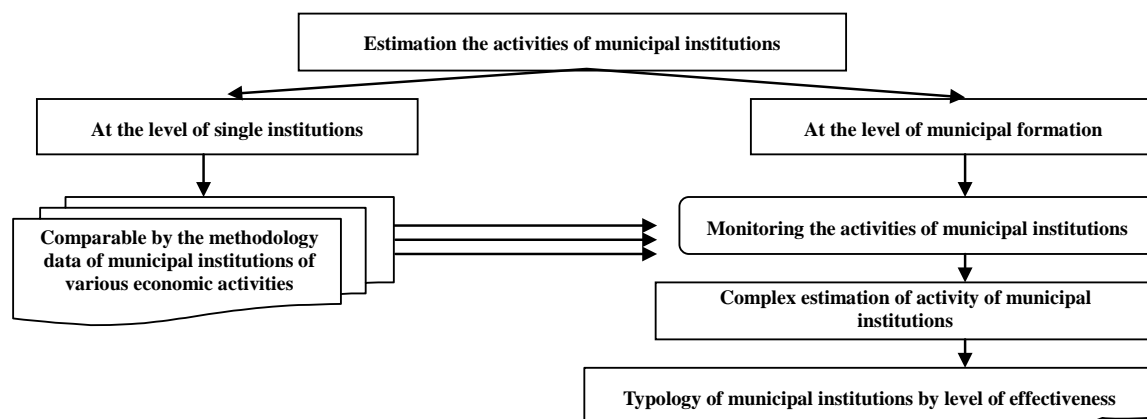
Estimation the activities of municipal institutions

At the level of single institutions

At the level of municipal formation

Comparable by the methodology data of municipal institutions of various economic activities

Monitoring the activities of municipal institutions

Complex estimation of activity of municipal institutions

Typology of municipal institutions by level of effectiveness